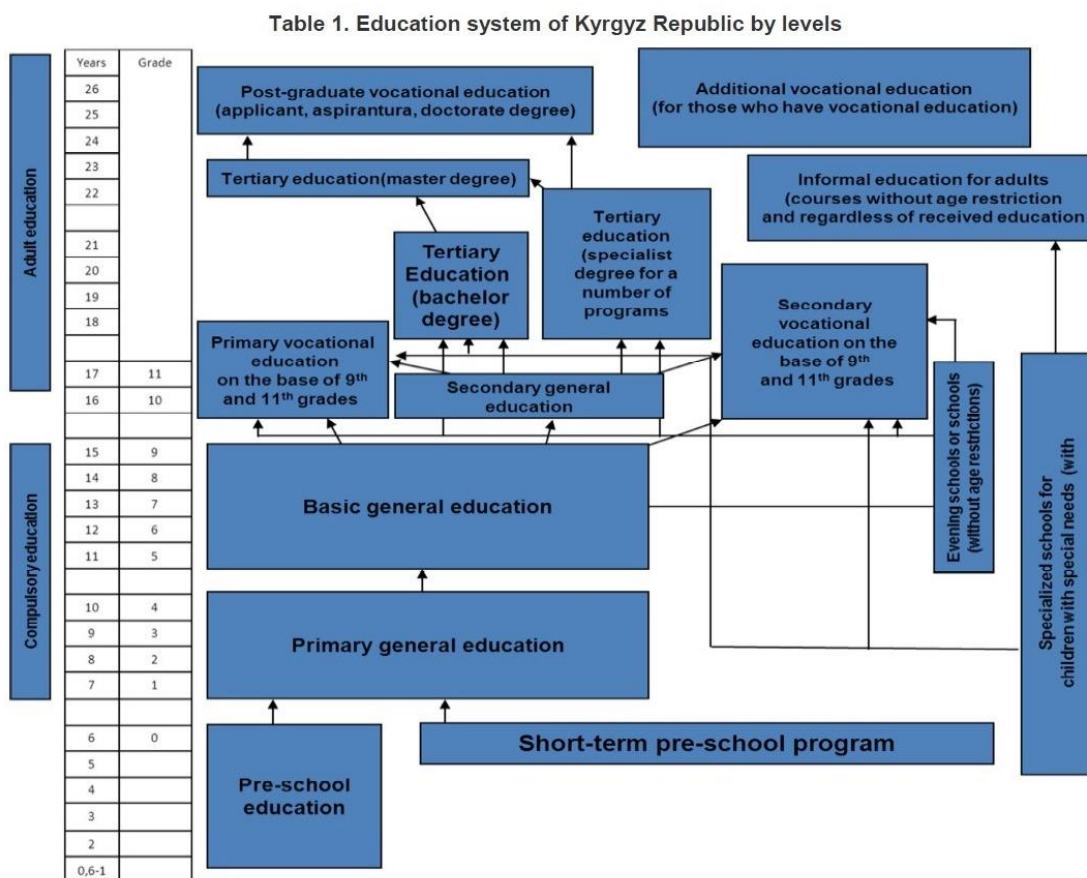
Table 1. Education system of Kyrgyz Republic by levels

Adult education

Compulsory education

| Years | Grade |
|---|---|
| 26 | |
| 25 | |
| 24 | |
| 23 | |
| 22 | |
| | |
| 21 | |
| 20 | |
| 19 | |
| 18 | |
| | |
| 17 | 11 |
| 16 | 10 |
| | |
| 15 | 9 |
| 14 | 8 |
| 13 | 7 |
| 12 | 6 |
| 11 | 5 |
| | |
| 10 | 4 |
| 9 | 3 |
| 8 | 2 |
| 7 | 1 |
| | |
| 6 | 0 |
| 5 | |
| 4 | |
| 3 | |
| 2 | |
| 0,6-1 | |

Post-graduate vocational education (applicant, aspirantura, doctorate degree)

Additional vocational education (for those who have vocational education)

Tertiary education(master degree)

Informal education for adults (courses without age restriction and regardless of received education

Tertiary education (specialist degree for a number of programs

Tertiary Education (bachelor degree)

Secondary vocational education on the base of 9th and 11th grades

Primary vocational education on the base of 9th and 11th grades

Secondary general education

Evening schools or schools (without age restrictions)

Specialized schools for children with special needs (with

Basic general education

Primary general education

Short-term pre-school program

Pre-school education